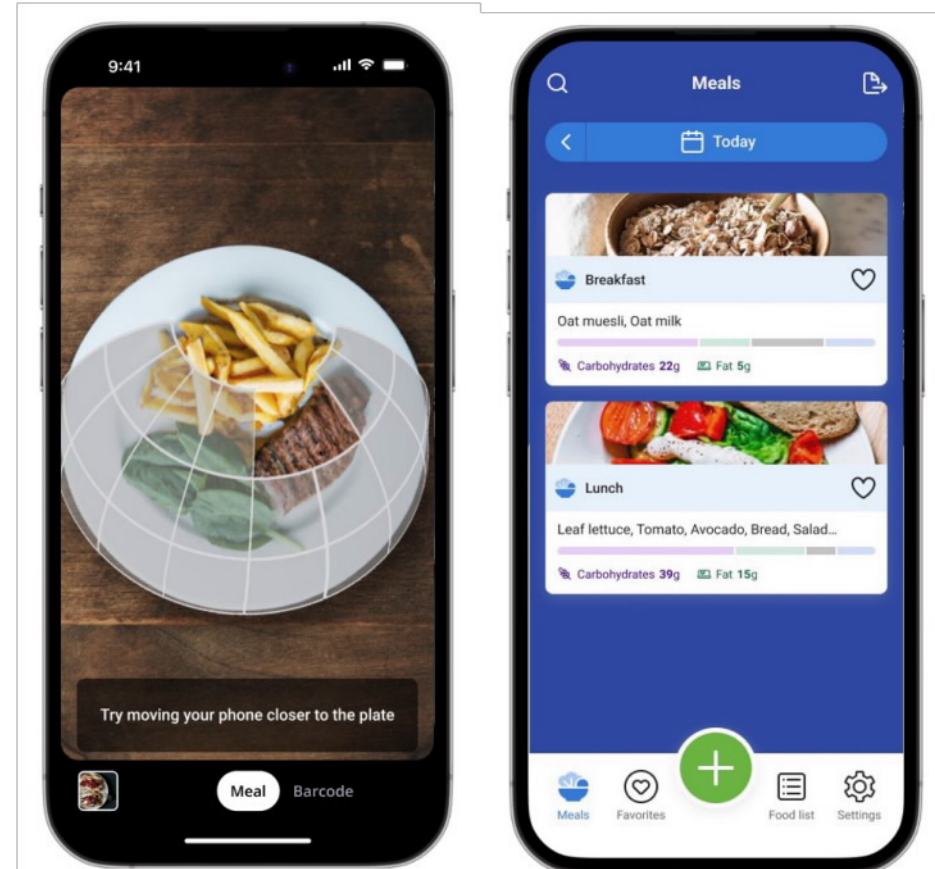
9:41

Try moving your phone closer to the plate

Meal Barcode

Meals

Today

Breakfast

Oat muesli, Oat milk

Carbohydrates 22g Fat 5g

Lunch

Leaf lettuce, Tomato, Avocado, Bread, Salad...

Carbohydrates 39g Fat 15g

Meals Favorites Food list Settings